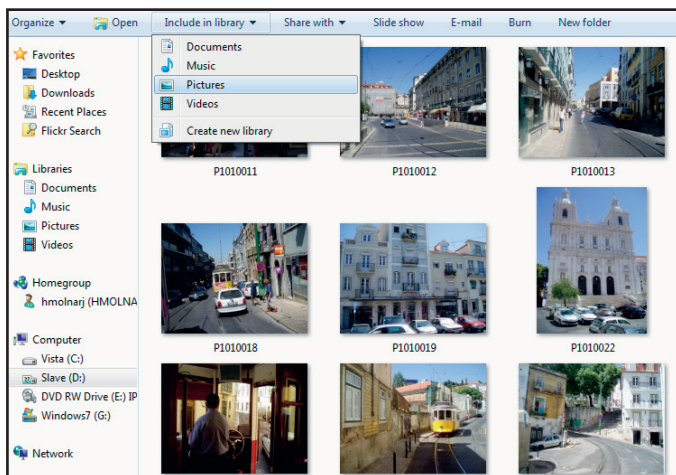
Organize ▾ Open Include in library ▾ Share with ▾ Slide show E-mail Burn New folder

Documents
Music
Pictures
Videos
Create new library

Favorites
Desktop
Downloads
Recent Places
Flickr Search

Libraries
Documents
Music
Pictures
Videos

Homegroup
hmolnarj (HMOLNA

Computer
Vista (C:)
Slave (D:)
DVD RW Drive (E:) IP
Windows7 (G:)

Network

P1010011
P1010012
P1010013
P1010018
P1010019
P1010022